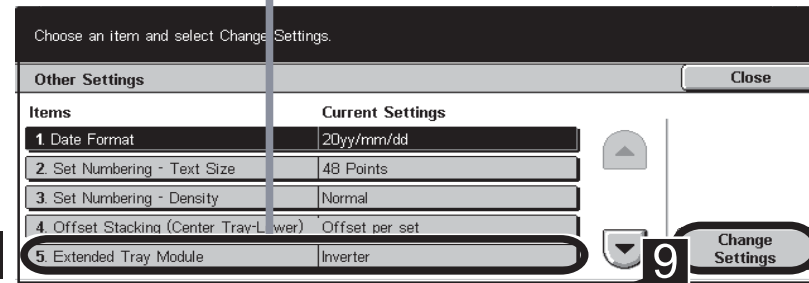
Choose an item and select Change Settings.

Other Settings

Close

| Items | Current Settings |
|---|---|
| 1. Date Format | 20yy/mm/dd |
| 2. Set Numbering - Text Size | 48 Points |
| 3. Set Numbering - Density | Normal |
| 4. Offset Stacking (Center Tray-Lower) | Offset per set |
| 5. Extended Tray Module | Inverter |

9

Change Settings